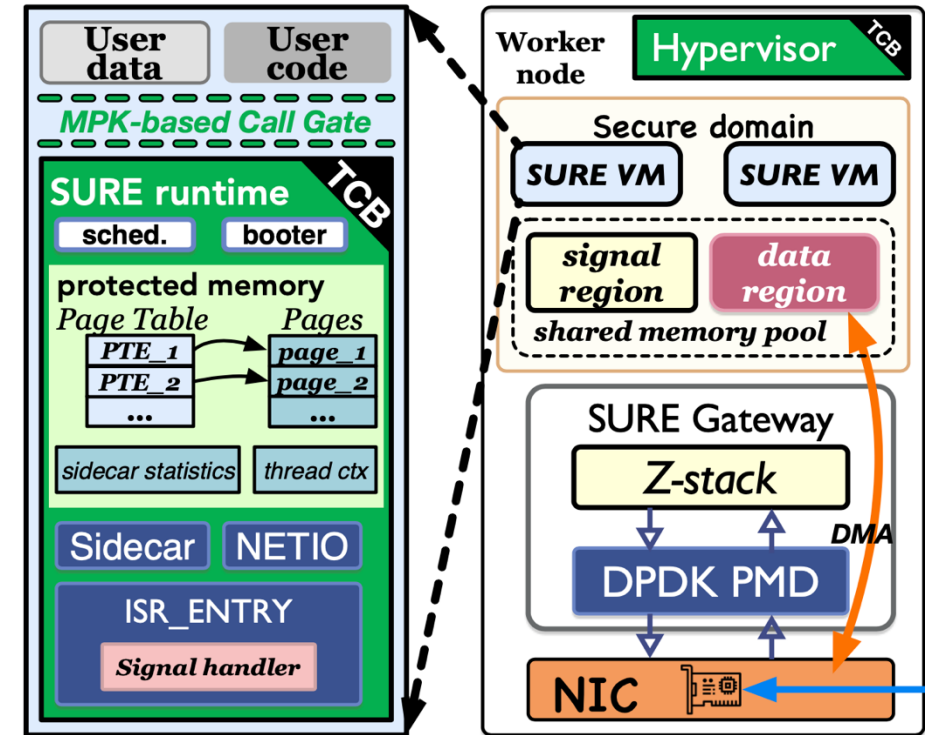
User data

User code

MPK-based Call Gate

SURE runtime

TCB

sched.

booter

protected memory

Page Table

Pages

PTE_1

PTE_2

...

page_1

page_2

...

sidecar statistics

thread ctx

Sidecar

NETIO

ISR_ENTRY

Signal handler

Worker node

Hypervisor

TCB

Secure domain

SURE VM

SURE VM

signal region

data region

shared memory pool

SURE Gateway

Z-stack

DMA

DPDK PMD

NIC